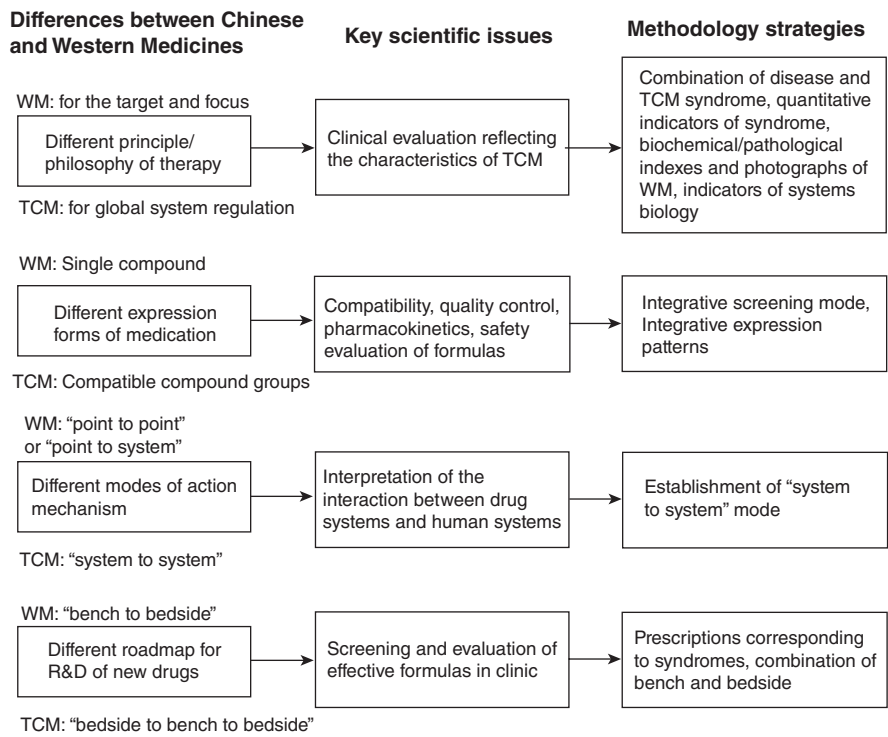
Differences between Chinese and Western Medicines

Key scientific issues

Methodology strategies

WM: for the target and focus

Different principle/ philosophy of therapy

TCM: for global system regulation

Clinical evaluation reflecting the characteristics of TCM

Combination of disease and TCM syndrome, quantitative indicators of syndrome, biochemical/pathological indexes and photographs of WM, indicators of systems biology

WM: Single compound

Different expression forms of medication

TCM: Compatible compound groups

Compatibility, quality control, pharmacokinetics, safety evaluation of formulas

Integrative screening mode, Integrative expression patterns

WM: "point to point" or "point to system"

Different modes of action mechanism

TCM: "system to system"

Interpretation of the interaction between drug systems and human systems

Establishment of "system to system" mode

WM: "bench to bedside"

Different roadmap for R&D of new drugs

TCM: "bedside to bench to bedside"

Screening and evaluation of effective formulas in clinic

Prescriptions corresponding to syndromes, combination of bench and bedside